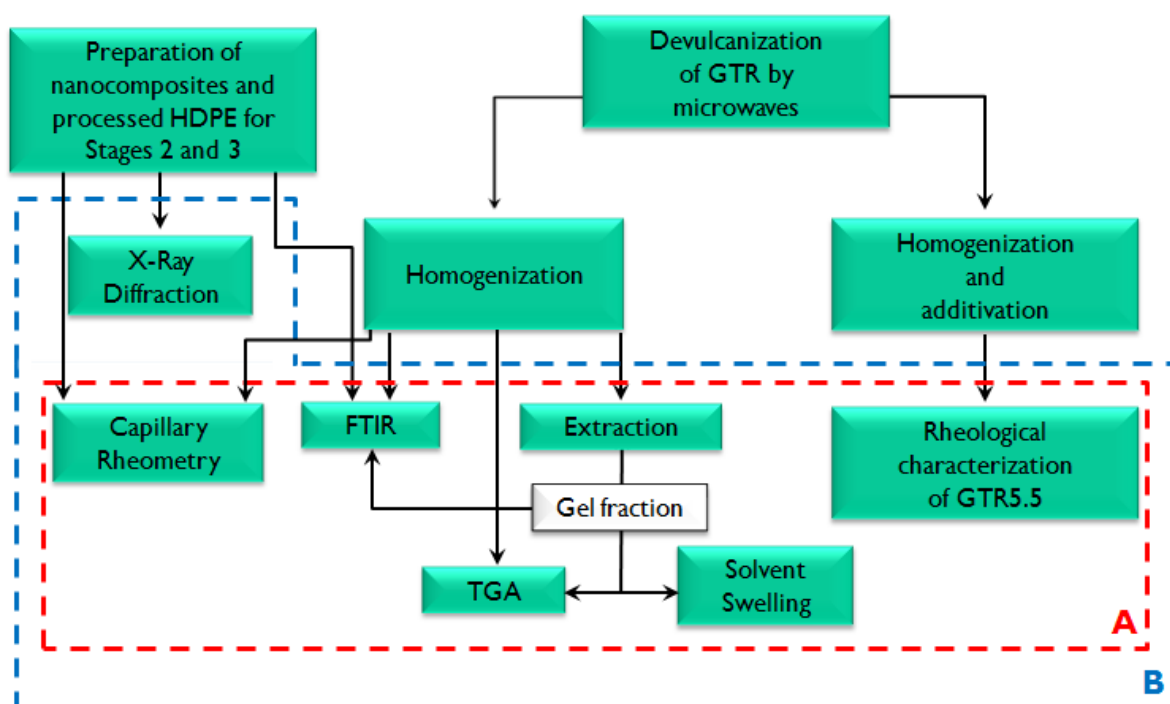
Preparation of nanocomposites and processed HDPE for Stages 2 and 3

Devulcanization of GTR by microwaves

X-Ray Diffraction

Homogenization

Homogenization and additivation

Capillary Rheometry

FTIR

Extraction

Rheological characterization of GTR5.5

Gel fraction

TGA

Solvent Swelling

A

B